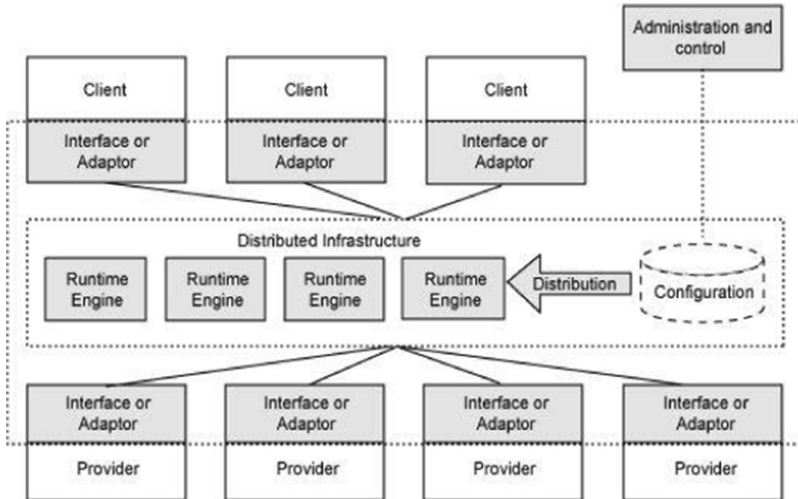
Administration and control

Client

Client

Client

Interface or Adaptor

Interface or Adaptor

Interface or Adaptor

Distributed Infrastructure

Runtime Engine

Runtime Engine

Runtime Engine

Runtime Engine

Distribution

Configuration

Interface or Adaptor

Interface or Adaptor

Interface or Adaptor

Interface or Adaptor

Provider

Provider

Provider

Provider